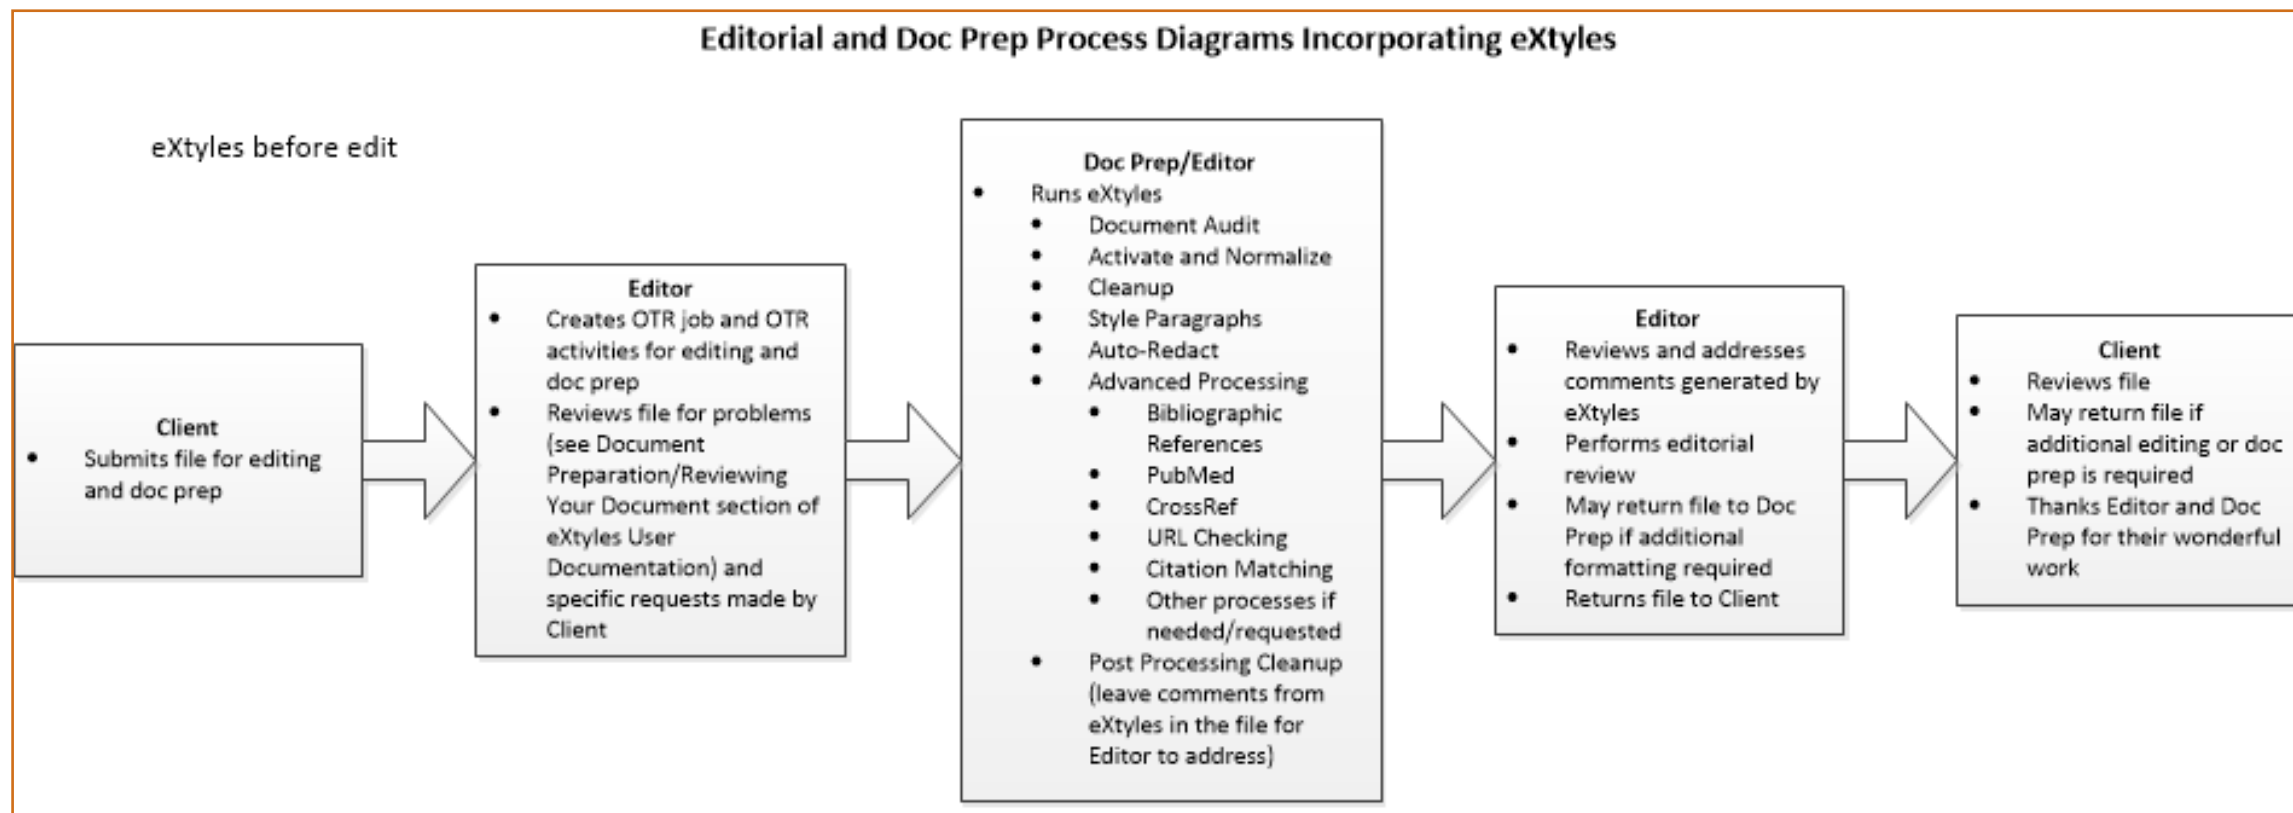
Editorial and Doc Prep Process Diagrams Incorporating eXtyles

eXtyles before edit

Client
- Submits file for editing and doc prep

Editor
- Creates OTR job and OTR activities for editing and doc prep
- Reviews file for problems (see Document Preparation/Reviewing Your Document section of eXtyles User Documentation) and specific requests made by Client

Doc Prep/Editor
- Runs eXtyles
  - Document Audit
  - Activate and Normalize
  - Cleanup
  - Style Paragraphs
  - Auto-Redact
  - Advanced Processing
    - Bibliographic References
    - PubMed
    - CrossRef
    - URL Checking
    - Citation Matching
    - Other processes if needed/requested
  - Post Processing Cleanup (leave comments from eXtyles in the file for Editor to address)

Editor
- Reviews and addresses comments generated by eXtyles
- Performs editorial review
- May return file to Doc Prep if additional formatting required
- Returns file to Client

Client
- Reviews file
- May return file if additional editing or doc prep is required
- Thanks Editor and Doc Prep for their wonderful work